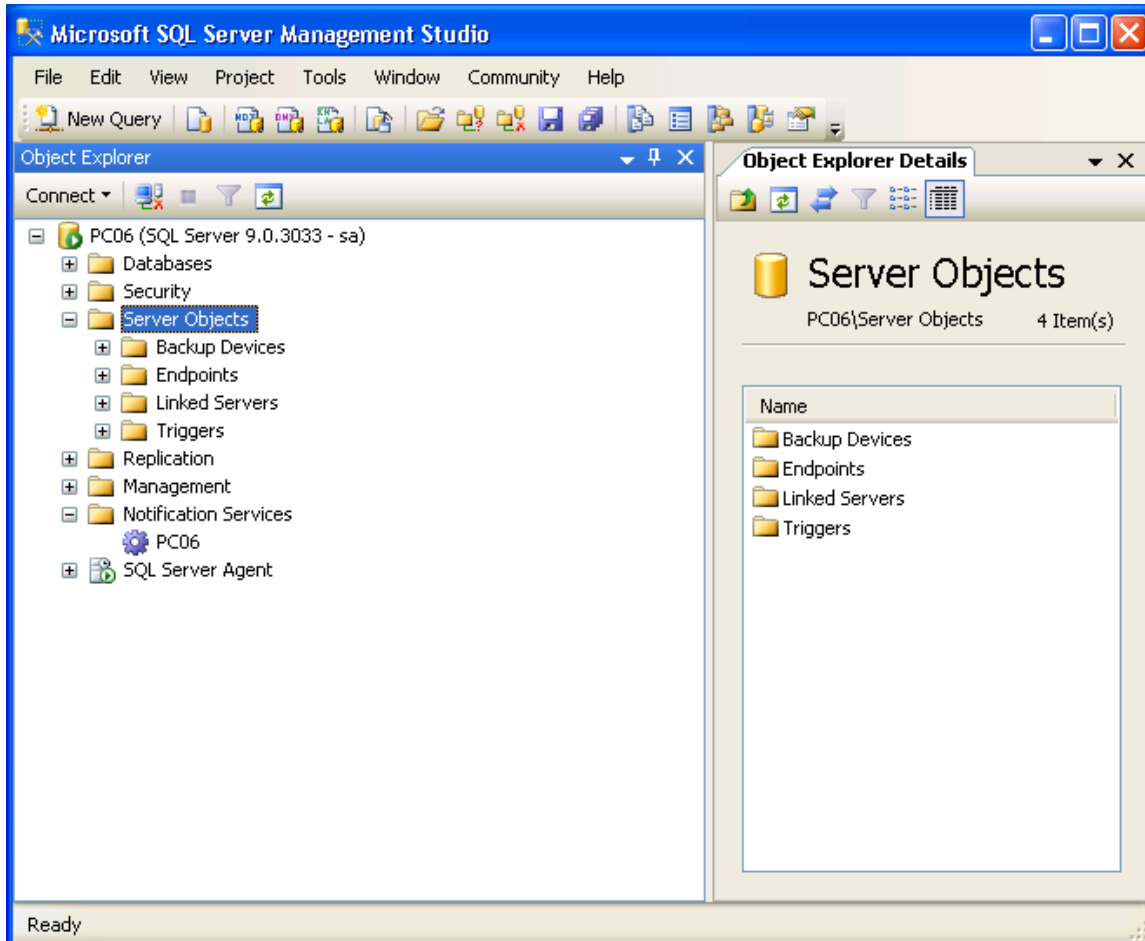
Microsoft SQL Server Management Studio

File Edit View Project Tools Window Community Help

New Query

Object Explorer

Connect ▾

PC06 (SQL Server 9.0.3033 - sa)
Databases
Security
Server Objects
Backup Devices
Endpoints
Linked Servers
Triggers
Replication
Management
Notification Services
PC06
SQL Server Agent

Object Explorer Details

Server Objects

PC06\Server Objects 4 Item(s)

| Name |
|---|
| Backup Devices |
| Endpoints |
| Linked Servers |
| Triggers |

Ready